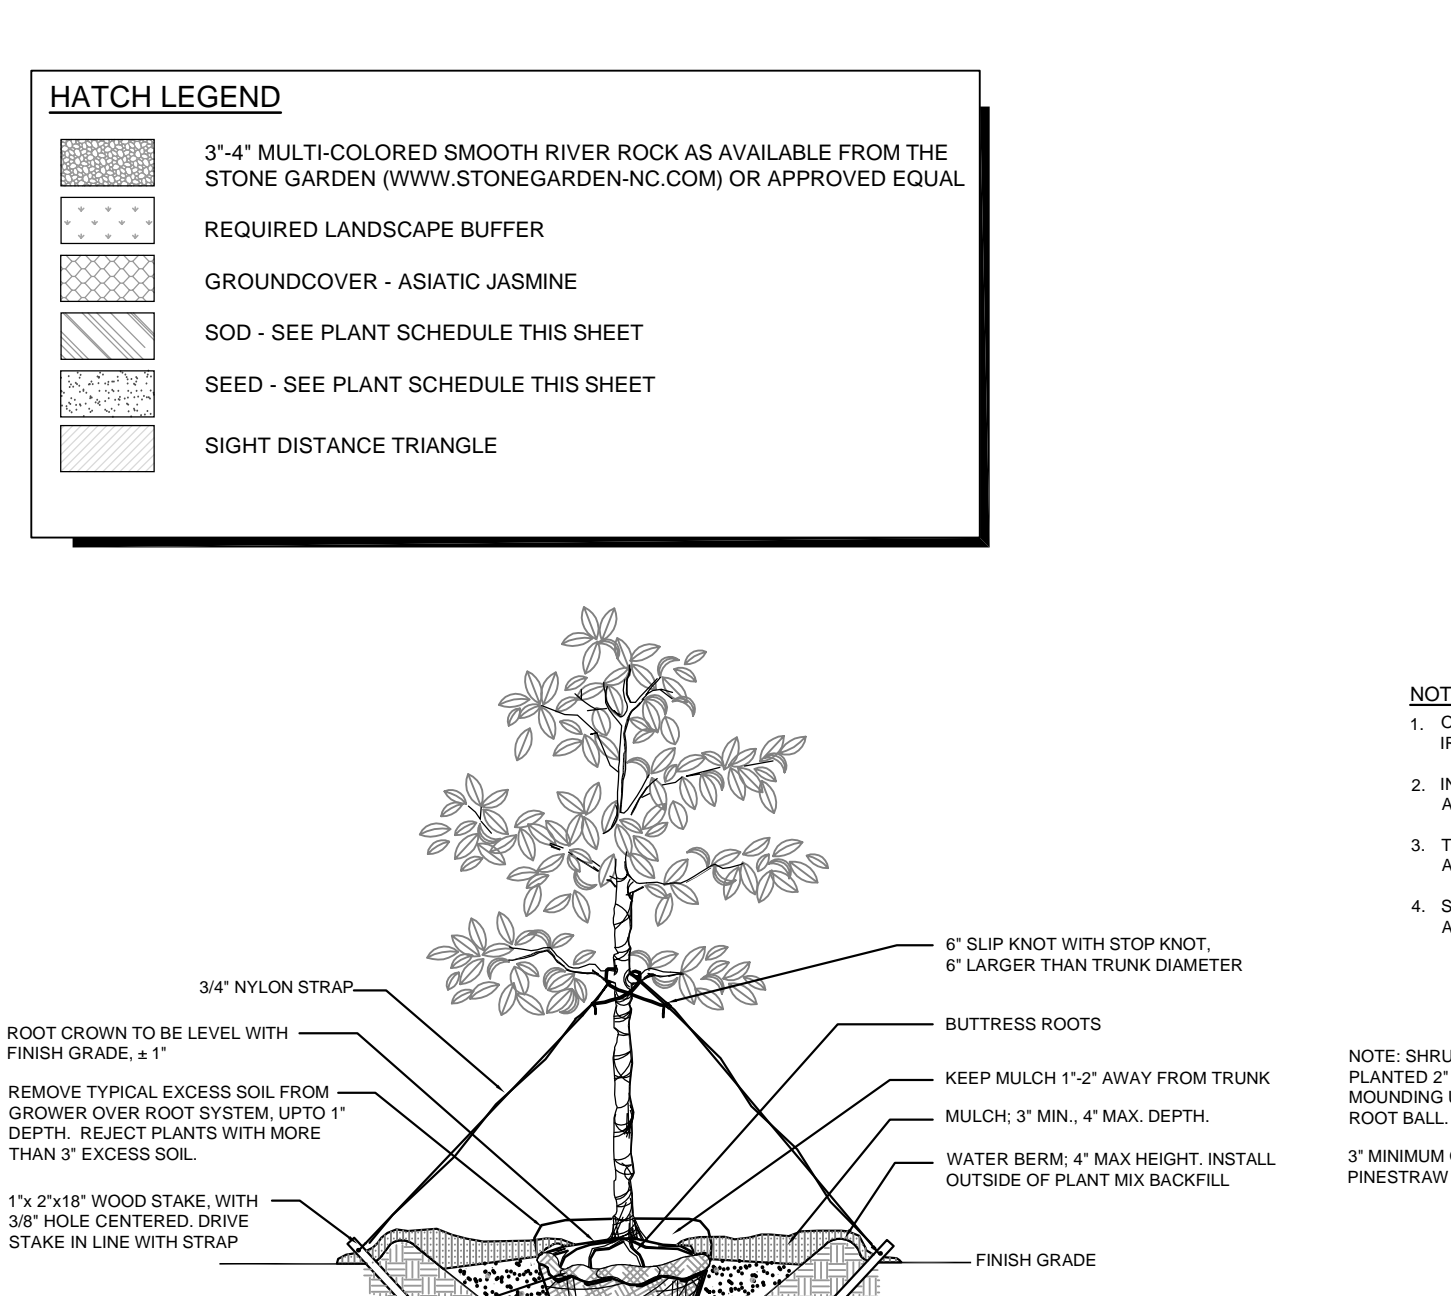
HATCH LEGEND

3"-4" MULTI-COLORED SMOOTH RIVER ROCK AS AVAILABLE FROM THE STONE GARDEN (WWW.STONEGARDEN-NC.COM) OR APPROVED EQUAL

REQUIRED LANDSCAPE BUFFER

GROUNDCOVER - ASIATIC JASMINE

SOD - SEE PLANT SCHEDULE THIS SHEET

SEED - SEE PLANT SCHEDULE THIS SHEET

SIGHT DISTANCE TRIANGLE

6" SLIP KNOT WITH STOP KNOT, 6" LARGER THAN TRUNK DIAMETER

3/4" NYLON STRAP

BUTTRESS ROOTS

ROOT CROWN TO BE LEVEL WITH FINISH GRADE, ± 1"

REMOVE TYPICAL EXCESS SOIL FROM GROWER OVER ROOT SYSTEM, UPTO 1" DEPTH. REJECT PLANTS WITH MORE THAN 3" EXCESS SOIL.

KEEP MULCH 1"-2" AWAY FROM TRUNK

MULCH; 3" MIN., 4" MAX. DEPTH.

WATER BERM; 4" MAX HEIGHT. INSTALL OUTSIDE OF PLANT MIX BACKFILL

1"x 2"x18" WOOD STAKE, WITH 3/8" HOLE CENTERED. DRIVE STAKE IN LINE WITH STRAP

FINISH GRADE

NOT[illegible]
1. C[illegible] IF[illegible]
2. IN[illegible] A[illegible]
3. T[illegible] A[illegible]
4. S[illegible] A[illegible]

NOTE: SHRU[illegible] PLANTED 2" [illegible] MOUNDING U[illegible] ROOT BALL.

3" MINIMUM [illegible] PINESTRAW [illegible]